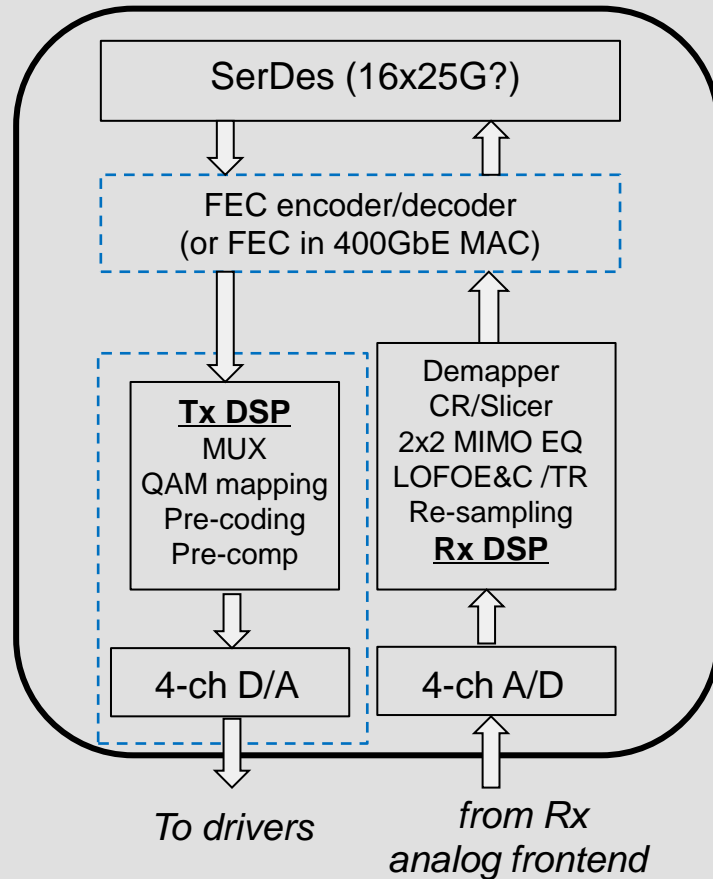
SerDes (16x25G?)

FEC encoder/decoder
(or FEC in 400GbE MAC)

Tx DSP
MUX
QAM mapping
Pre-coding
Pre-comp

Demapper
CR/Slicer
2x2 MIMO EQ
LOFOE&C /TR
Re-sampling
Rx DSP

4-ch D/A

4-ch A/D

To drivers

from Rx
analog frontend